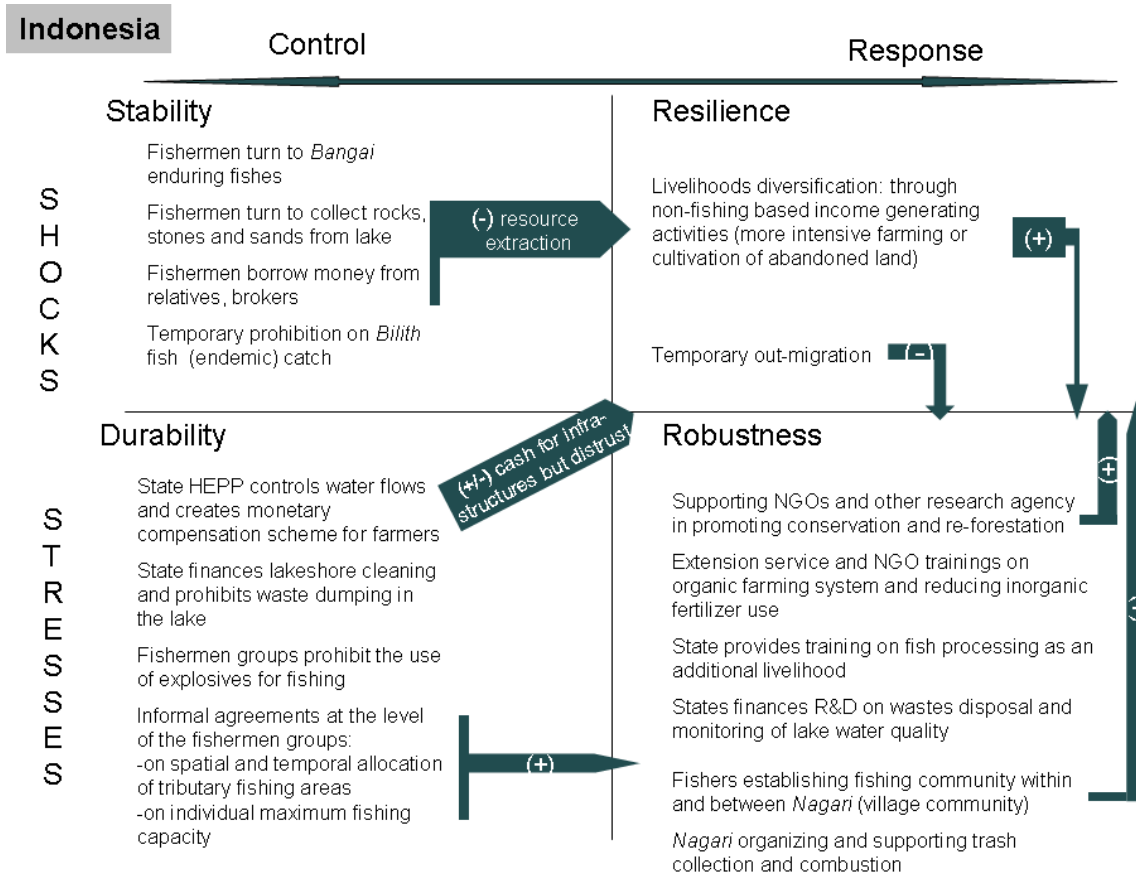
Indonesia

Control

Response

Stability

Fishermen turn to *Bangai* enduring fishes

Fishermen turn to collect rocks, stones and sands from lake

Fishermen borrow money from relatives, brokers

Temporary prohibition on *Bilith* fish (endemic) catch

(-) resource extraction

Resilience

Livelihoods diversification: through non-fishing based income generating activities (more intensive farming or cultivation of abandoned land)

(+)

Temporary out-migration

(-)

SHOCKS

STRESSES

Durability

(+/-) cash for infrastructures but distrust

State HEPP controls water flows and creates monetary compensation scheme for farmers

State finances lakeshore cleaning and prohibits waste dumping in the lake

Fishermen groups prohibit the use of explosives for fishing

Informal agreements at the level of the fishermen groups:
-on spatial and temporal allocation of tributary fishing areas
-on individual maximum fishing capacity

(+)

Robustness

+

Supporting NGOs and other research agency in promoting conservation and re-forestation

Extension service and NGO trainings on organic farming system and reducing inorganic fertilizer use

State provides training on fish processing as an additional livelihood

States finances R&D on wastes disposal and monitoring of lake water quality

Fishers establishing fishing community within and between *Nagari* (village community)

*Nagari* organizing and supporting trash collection and combustion